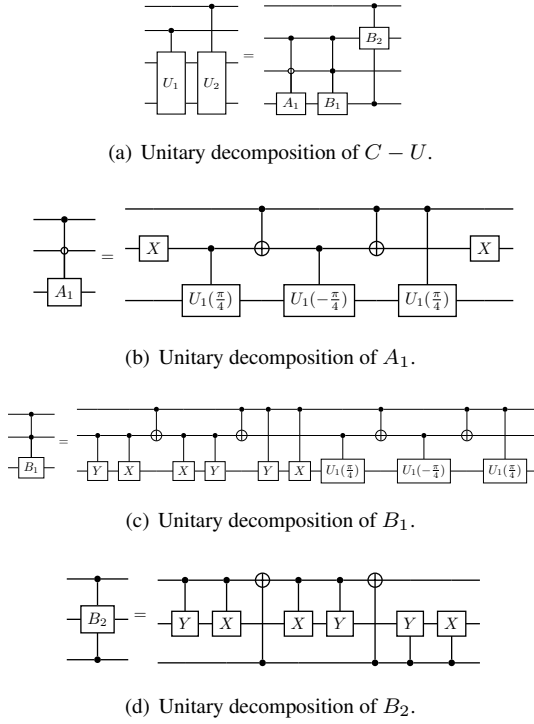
$U_1$ $U_2$ = $B_2$ $A_1$ $B_1$

(a) Unitary decomposition of $C-U$.

$A_1$ = $X$ $U_1(\frac{\pi}{4})$ $U_1(-\frac{\pi}{4})$ $U_1(\frac{\pi}{4})$ $X$

(b) Unitary decomposition of $A_1$.

$B_1$ = $Y$ $X$ $X$ $Y$ $Y$ $X$ $U_1(\frac{\pi}{4})$ $U_1(-\frac{\pi}{4})$ $U_1(\frac{\pi}{4})$

(c) Unitary decomposition of $B_1$.

$B_2$ = $Y$ $X$ $X$ $Y$ $Y$ $X$

(d) Unitary decomposition of $B_2$.